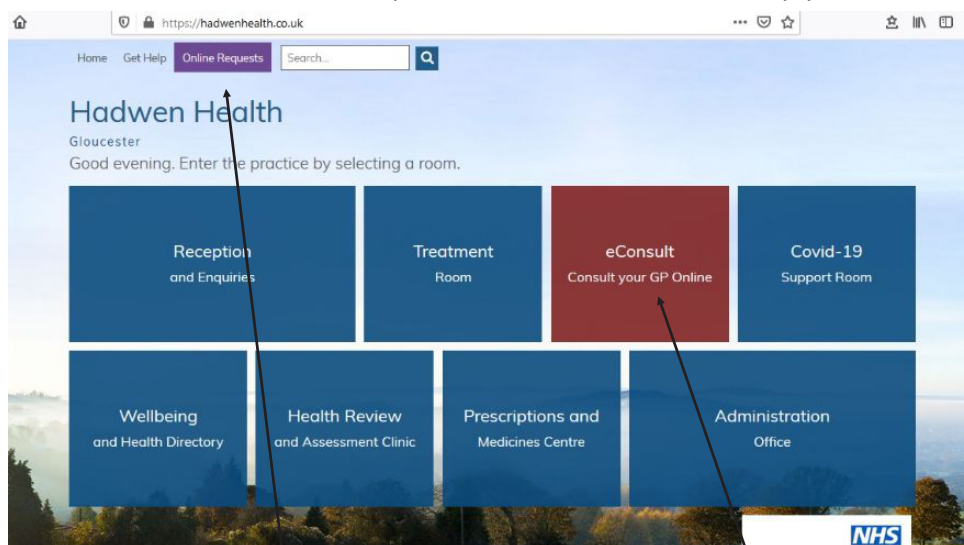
https://hadwenhealth.co.uk

Home Get Help Online Requests Search...

Hadwen Health

Gloucester

Good evening. Enter the practice by selecting a room.

Reception
and Enquiries

Treatment
Room

eConsult
Consult your GP Online

Covid-19
Support Room

Wellbeing
and Health Directory

Health Review
and Assessment Clinic

Prescriptions and
Medicines Centre

Administration
Office

NHS